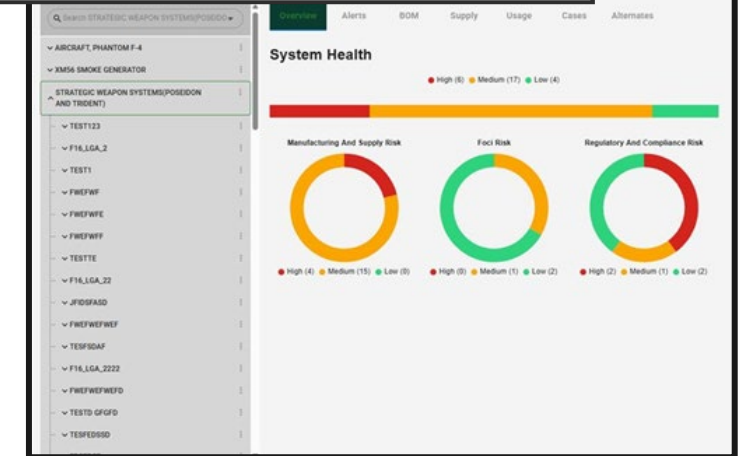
Search STRATEGIC WEAPON SYSTEMS(POSEIDO

AIRCRAFT, PHANTOM F-4

XM56 SMOKE GENERATOR

STRATEGIC WEAPON SYSTEMS(POSEIDON AND TRIDENT)

TEST123

F16_LGA_2

TEST1

FWEFWF

FWEFWFE

FWEFWFF

TESTTE

F16_LGA_22

JFIDSFASD

FWEFWEFWEF

TESFSDAF

F16_LGA_2222

FWEFWEFWEFD

TESTD GFGFD

TESFEDSSD

Overview Alerts BOM Supply Usage Cases Alternates

System Health

High (6) Medium (17) Low (4)

Manufacturing And Supply Risk

High (4) Medium (15) Low (0)

Foci Risk

High (0) Medium (1) Low (2)

Regulatory And Compliance Risk

High (2) Medium (1) Low (2)